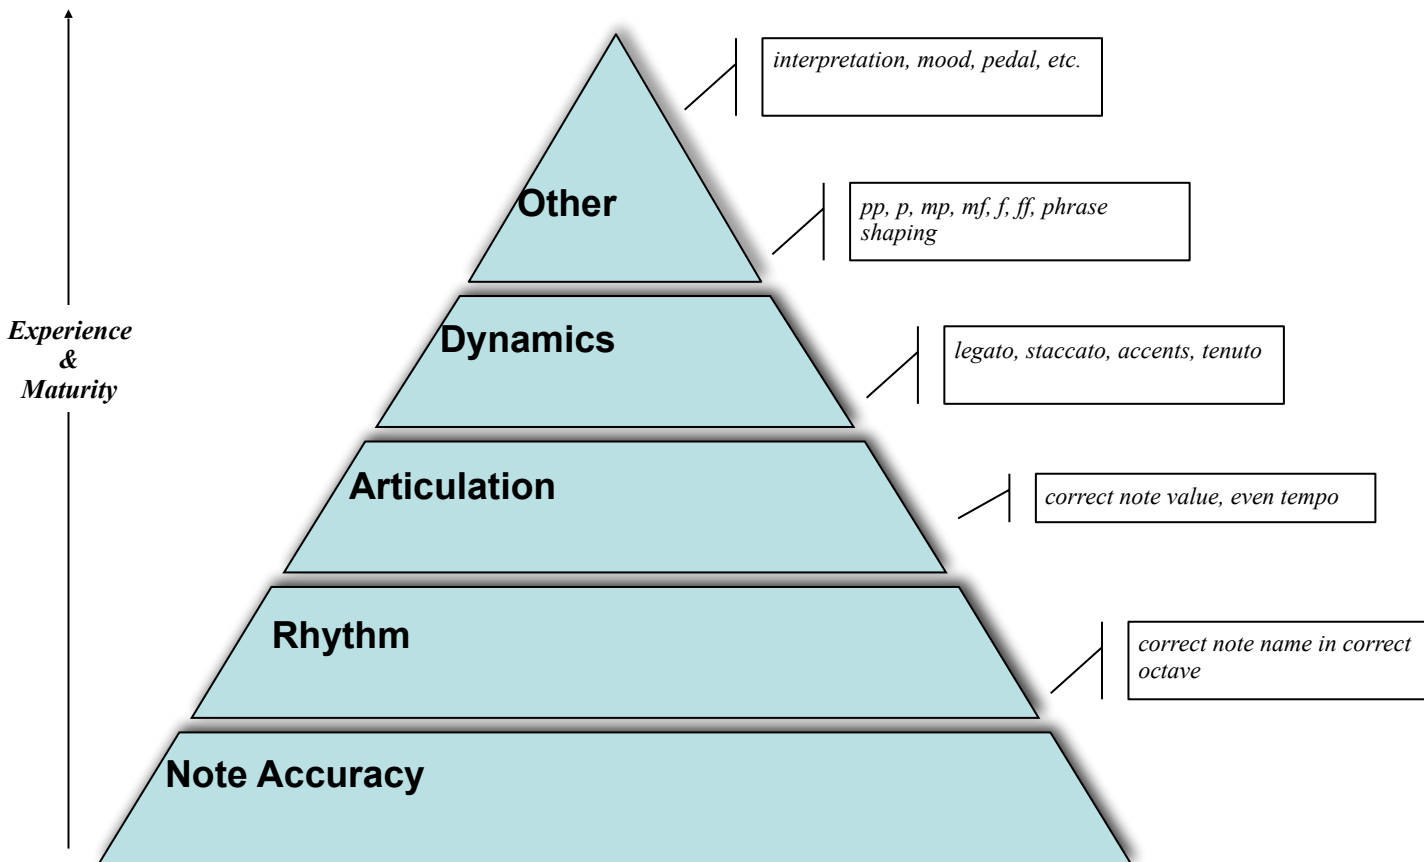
Experience & Maturity

Other

interpretation, mood, pedal, etc.

Dynamics

pp, p, mp, mf, f, ff, phrase shaping

Articulation

legato, staccato, accents, tenuto

Rhythm

correct note value, even tempo

Note Accuracy

correct note name in correct octave